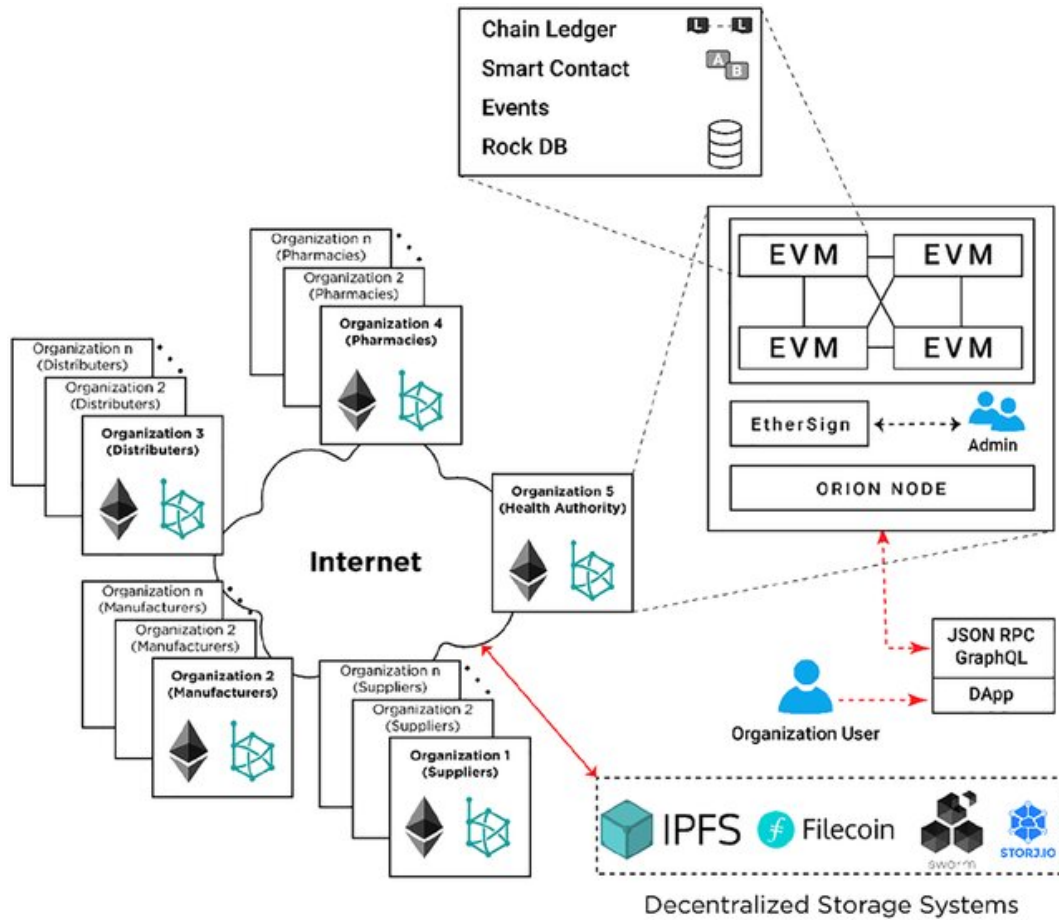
Chain Ledger
Smart Contact
Events
Rock DB

L L
A B

Organization n
(Pharmacies)
Organization 2
(Pharmacies)
Organization 4
(Pharmacies)

Organization n
(Distributers)
Organization 2
(Distributers)
Organization 3
(Distributers)

EVM
EVM
EVM
EVM

EtherSign
Admin

ORION NODE

Organization 5
(Health Authority)

Internet

Organization n
(Manufacturers)
Organization 2
(Manufacturers)
Organization 2
(Manufacturers)

Organization n
(Suppliers)
Organization 2
(Suppliers)
Organization 1
(Suppliers)

JSON RPC
GraphQL
DApp

Organization User

IPFS
Filecoin
swarm
STORJ.IO

Decentralized Storage Systems